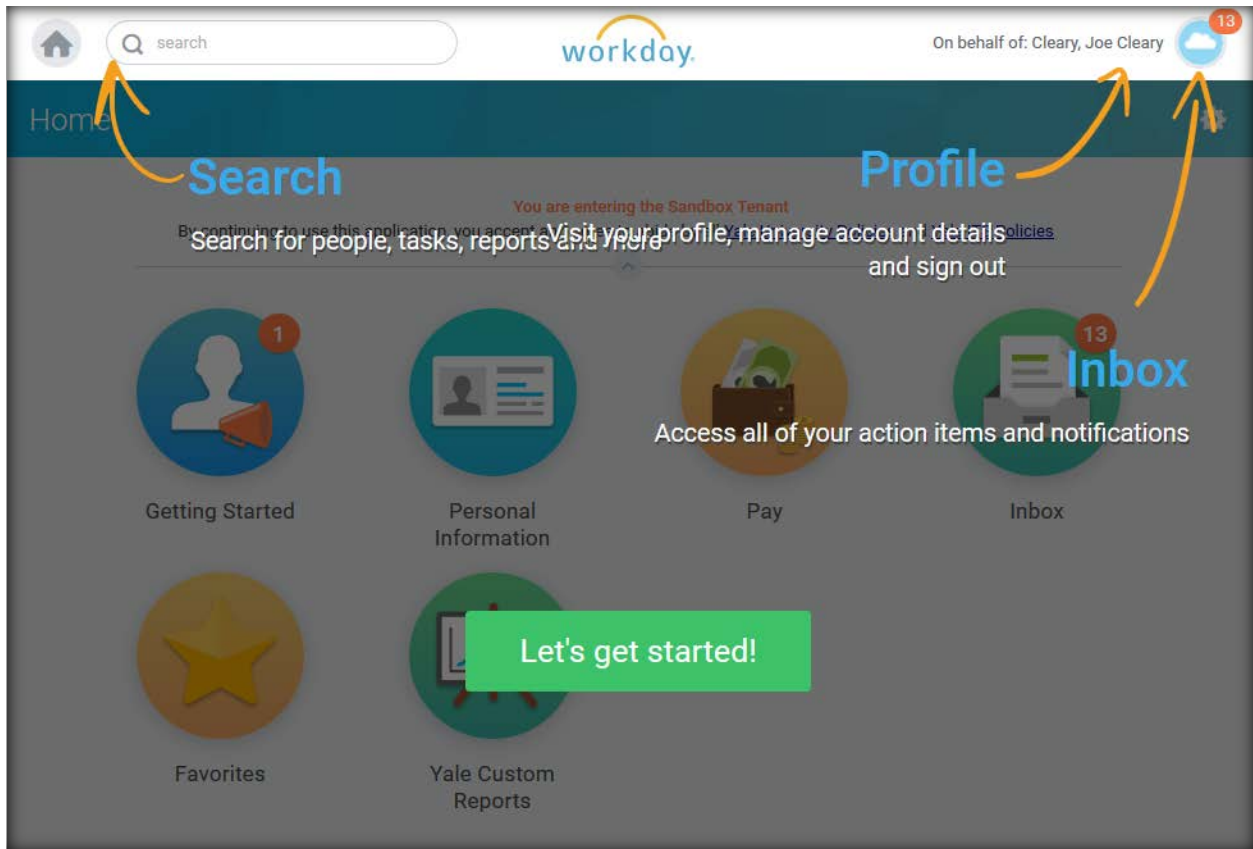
search

workday.

On behalf of: Cleary, Joe Cleary

13

Home

Search

Search for people, tasks, reports and more

You are entering the Sandbox Tenant

By continuing to use this application, you accept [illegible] policies

Profile

Visit your profile, manage account details and sign out

1

13

Inbox

Access all of your action items and notifications

Getting Started

Personal Information

Pay

Inbox

Let's get started!

Favorites

Yale Custom Reports